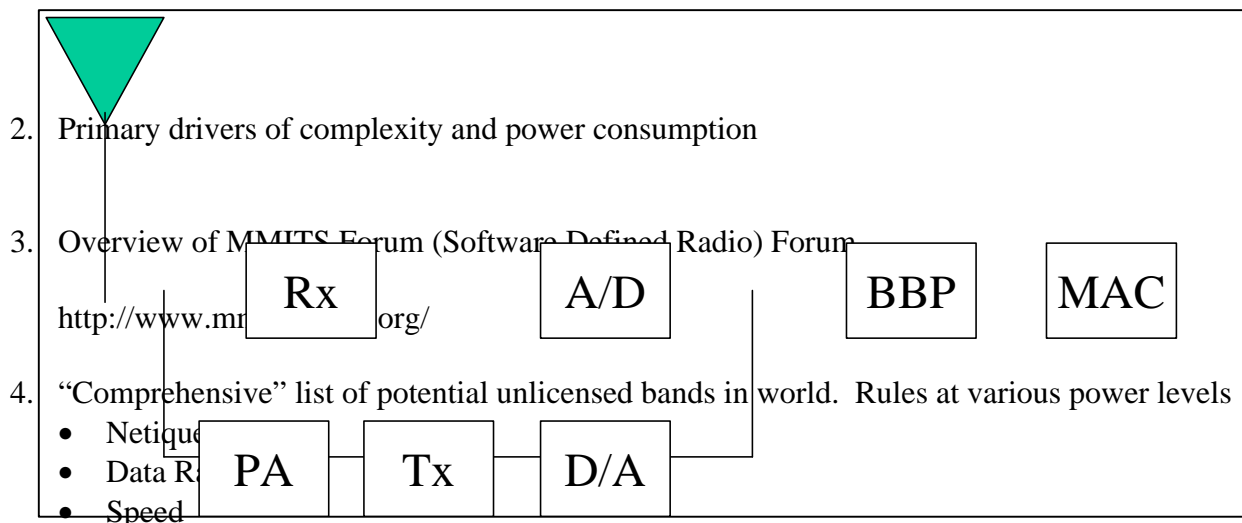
2. Primary drivers of complexity and power consumption

3. Overview of MMITS Forum (Software Defined Radio) Forum

http://www.mr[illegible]org/

4. "Comprehensive" list of potential unlicensed bands in world. Rules at various power levels

- Netique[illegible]
- Data Ra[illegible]
- Speed

Rx

A/D

BBP

MAC

PA

Tx

D/A